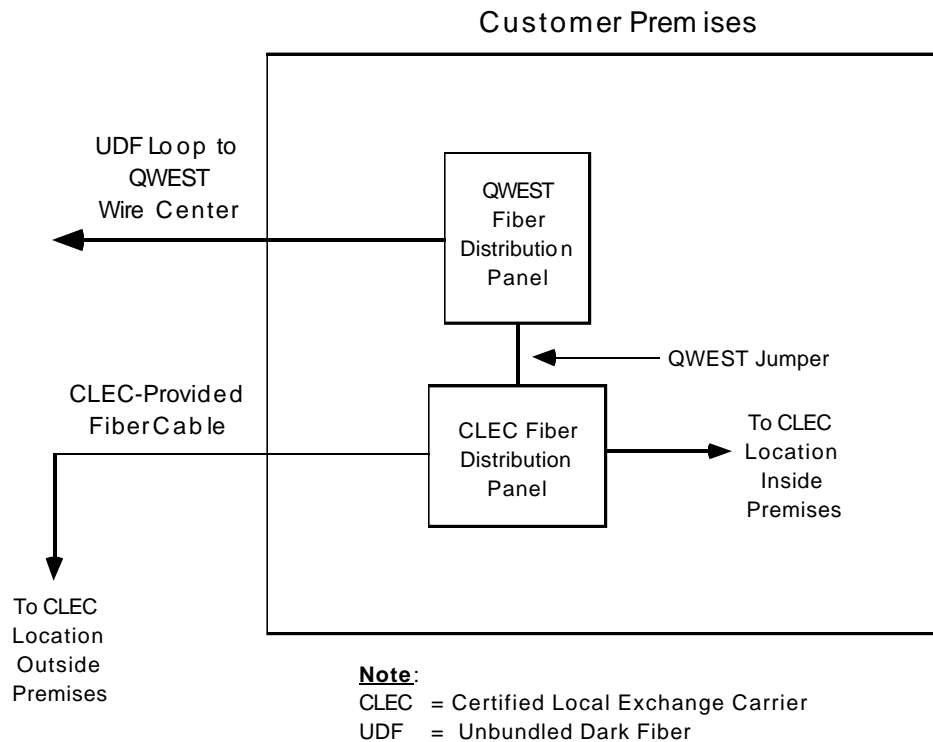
Customer Premises

UDF Loop to QWEST Wire Center

QWEST Fiber Distribution Panel

QWEST Jumper

CLEC-Provided Fiber Cable

CLEC Fiber Distribution Panel

To CLEC Location Inside Premises

To CLEC Location Outside Premises

**Note**:
CLEC = Certified Local Exchange Carrier
UDF = Unbundled Dark Fiber